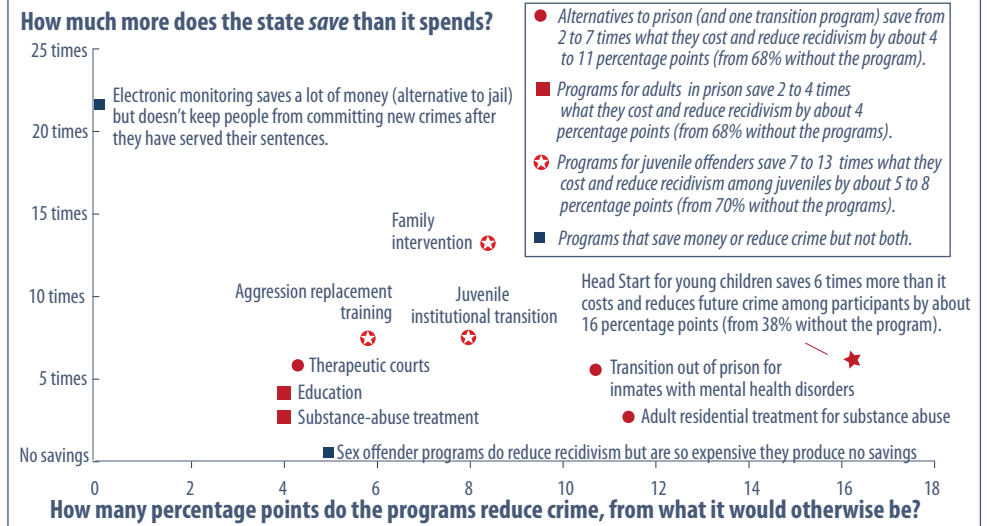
How much more does the state *save* than it spends?

25 times
20 times
15 times
10 times
5 times
No savings

Electronic monitoring saves a lot of money (alternative to jail) but doesn't keep people from committing new crimes after they have served their sentences.

*Alternatives to prison (and one transition program) save from 2 to 7 times what they cost and reduce recidivism by about 4 to 11 percentage points (from 68% without the program).*

*Programs for adults in prison save 2 to 4 times what they cost and reduce recidivism by about 4 percentage points (from 68% without the programs).*

*Programs for juvenile offenders save 7 to 13 times what they cost and reduce recidivism among juveniles by about 5 to 8 percentage points (from 70% without the programs).*

*Programs that save money or reduce crime but not both.*

Family intervention

Head Start for young children saves 6 times more than it costs and reduces future crime among participants by about 16 percentage points (from 38% without the program).

Aggression replacement training

Juvenile institutional transition

Therapeutic courts

Transition out of prison for inmates with mental health disorders

Education

Substance-abuse treatment

Adult residential treatment for substance abuse

Sex offender programs do reduce recidivism but are so expensive they produce no savings

0 2 4 6 8 10 12 14 16 18

How many percentage points do the programs reduce crime, from what it would otherwise be?